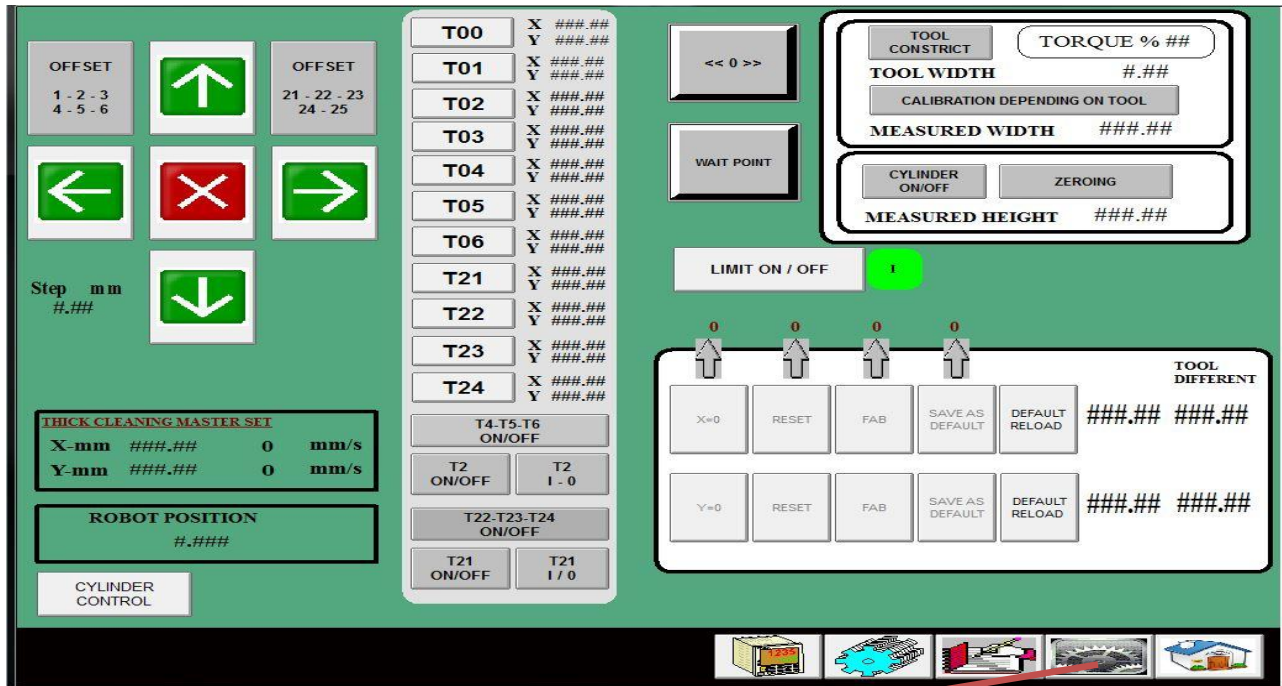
OFFSET
1 - 2 - 3
4 - 5 - 6

OFFSET
21 - 22 - 23
24 - 25

Step mm
#.##

THICK CLEANING MASTER SET
X-mm ###.## 0 mm/s
Y-mm ###.## 0 mm/s

ROBOT POSITION
#.###

CYLINDER CONTROL

T00 X ###.## Y ###.##
T01 X ###.## Y ###.##
T02 X ###.## Y ###.##
T03 X ###.## Y ###.##
T04 X ###.## Y ###.##
T05 X ###.## Y ###.##
T06 X ###.## Y ###.##
T21 X ###.## Y ###.##
T22 X ###.## Y ###.##
T23 X ###.## Y ###.##
T24 X ###.## Y ###.##

T4-T5-T6 ON/OFF
T2 ON/OFF
T2 I - 0
T22-T23-T24 ON/OFF
T21 ON/OFF
T21 I / 0

<< 0 >>

WAIT POINT

TOOL CONSTRICT
TORQUE % ##
TOOL WIDTH #.##
CALIBRATION DEPENDING ON TOOL
MEASURED WIDTH ###.##

CYLINDER ON/OFF
ZEROING
MEASURED HEIGHT ###.##

LIMIT ON / OFF
I

0 0 0 0

TOOL DIFFERENT

X=0
RESET
FAB
SAVE AS DEFAULT
DEFAULT RELOAD
###.## ###.##

Y=0
RESET
FAB
SAVE AS DEFAULT
DEFAULT RELOAD
###.## ###.##